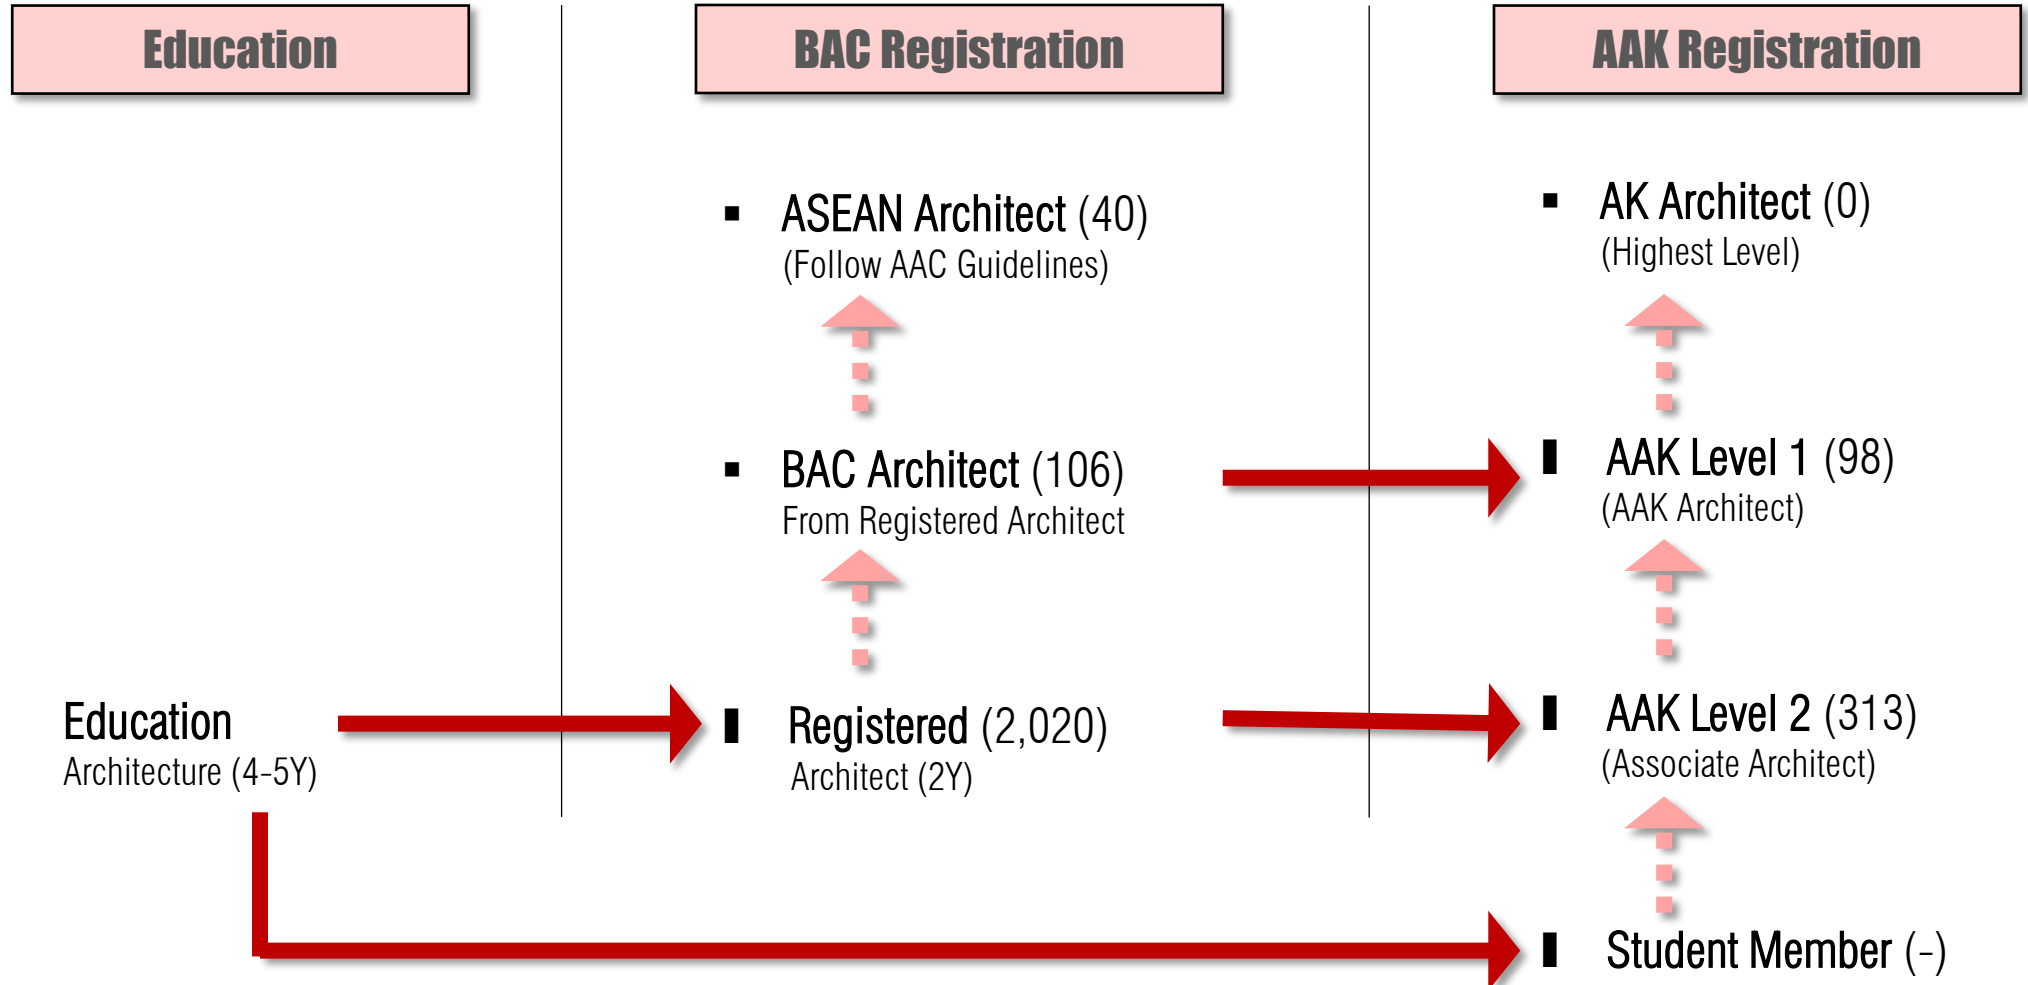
Education

BAC Registration

AAK Registration

ASEAN Architect (40)
(Follow AAC Guidelines)

BAC Architect (106)
From Registered Architect

Registered (2,020)
Architect (2Y)

AK Architect (0)
(Highest Level)

AAK Level 1 (98)
(AAK Architect)

AAK Level 2 (313)
(Associate Architect)

Student Member (-)

Education
Architecture (4-5Y)